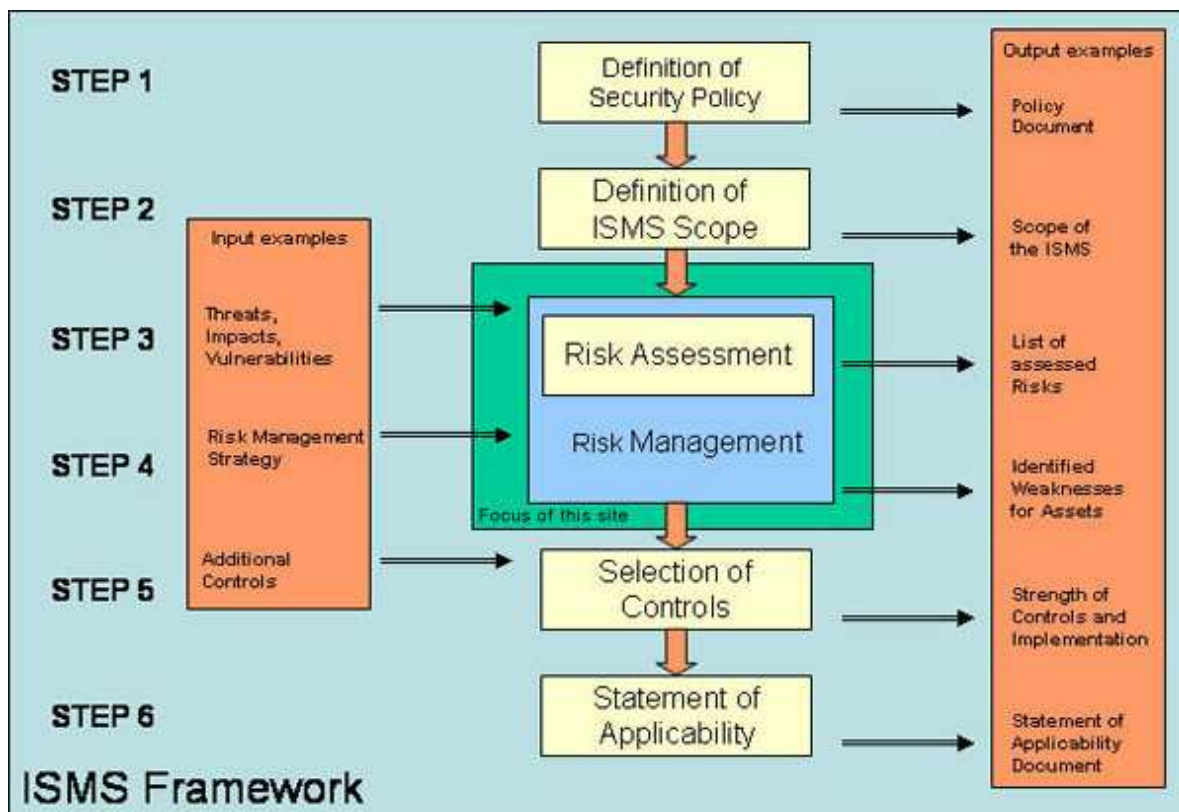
STEP 1

Definition of Security Policy

Output examples

Policy Document

STEP 2

Definition of ISMS Scope

Scope of the ISMS

Input examples

Threats, Impacts, Vulnerabilities

STEP 3

Risk Assessment

List of assessed Risks

Risk Management Strategy

STEP 4

Risk Management

Identified Weaknesses for Assets

Focus of this site

Additional Controls

STEP 5

Selection of Controls

Strength of Controls and Implementation

STEP 6

Statement of Applicability

Statement of Applicability Document

ISMS Framework